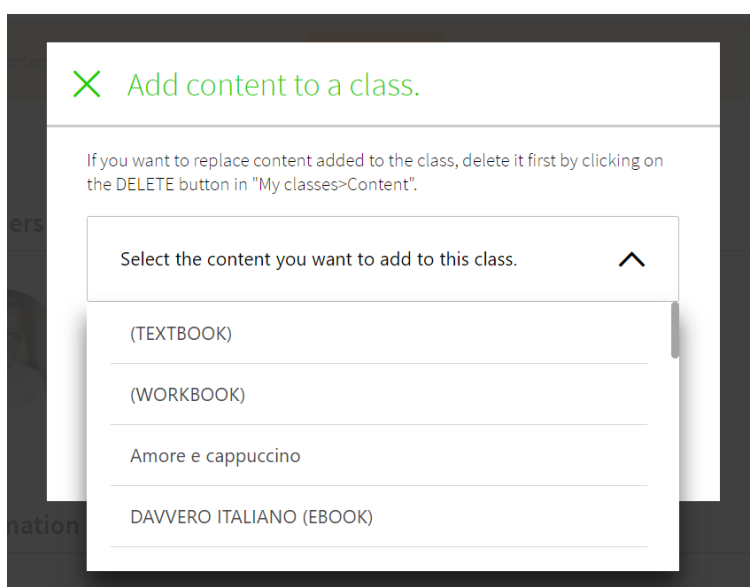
X Add content to a class.

If you want to replace content added to the class, delete it first by clicking on the DELETE button in "My classes>Content".

Select the content you want to add to this class.

(TEXTBOOK)

(WORKBOOK)

Amore e cappuccino

DAVVERO ITALIANO (EBOOK)